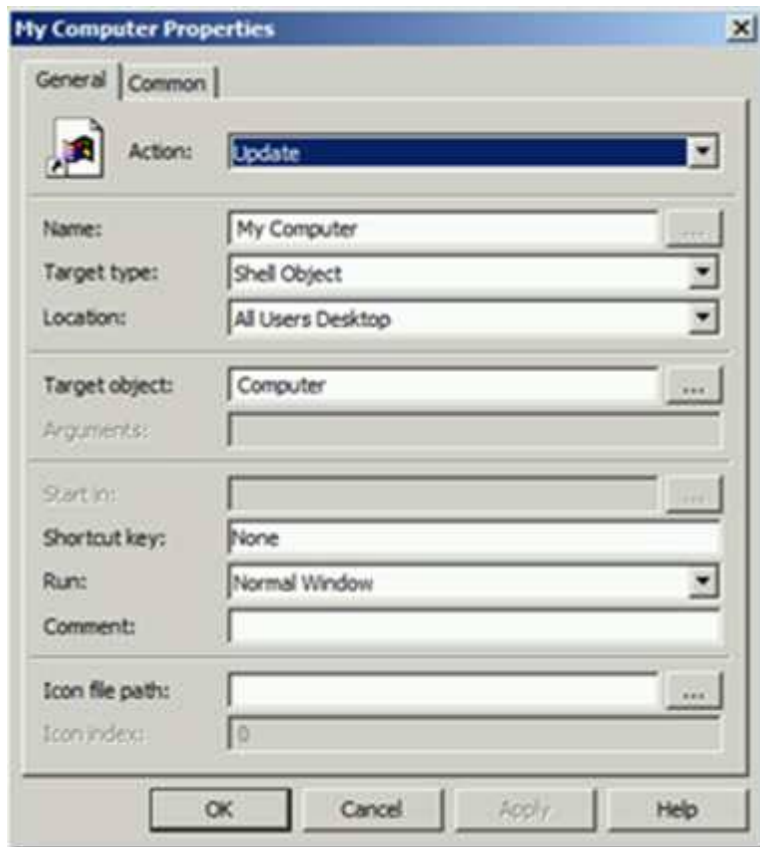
My Computer Properties

General | Common

Action: Update

Name: My Computer ...
Target type: Shell Object
Location: All Users Desktop

Target object: Computer ...
Arguments:

Start in: ...
Shortcut key: None
Run: Normal Window
Comment:

Icon file path: ...
Icon index: 0

OK Cancel Apply Help